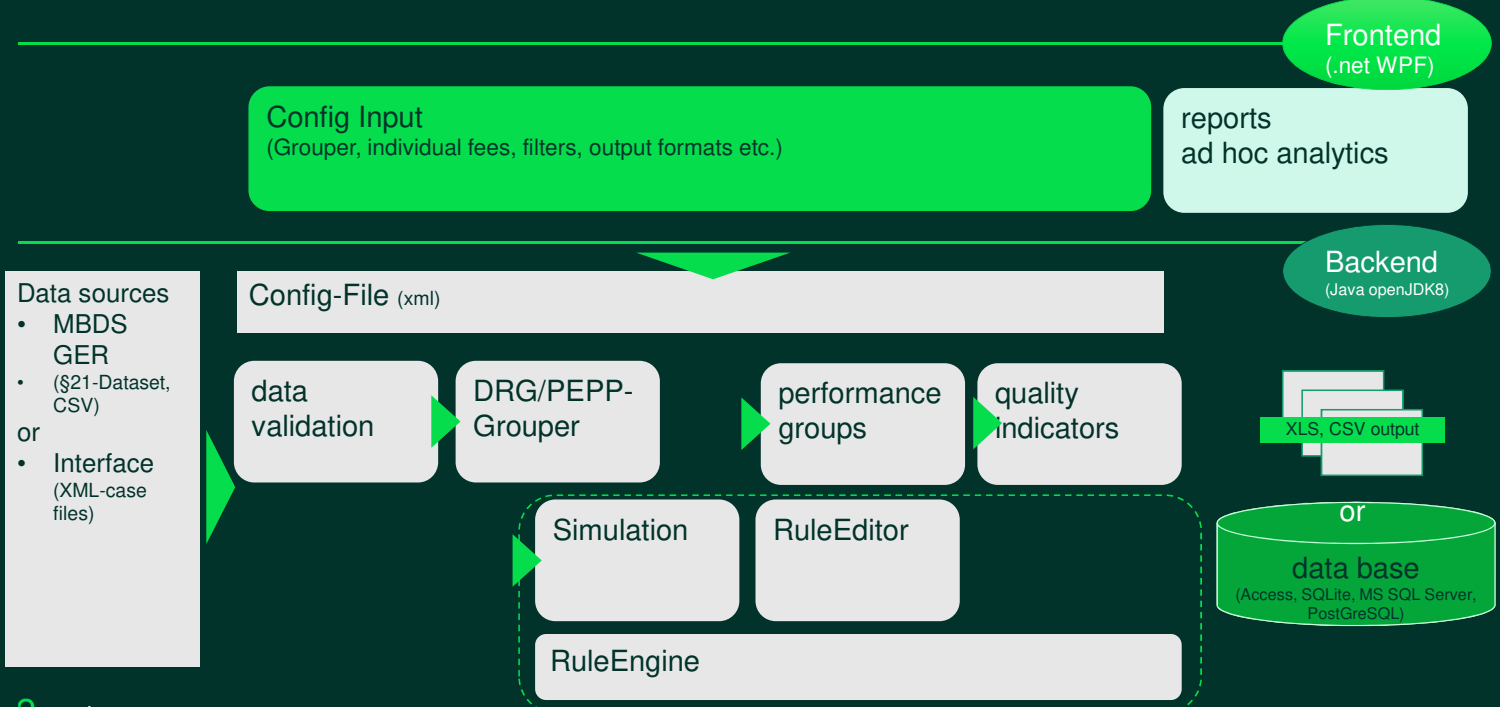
Frontend
(.net WPF)

Config Input
(Grouper, individual fees, filters, output formats etc.)

reports
ad hoc analytics

Backend
(Java openJDK8)

Data sources
• MBDS GER
• (§21-Dataset, CSV)
or
• Interface (XML-case files)

Config-File (xml)

data validation

DRG/PEPP-Grouper

performance groups

quality indicators

XLS, CSV output

or

data base
(Access, SQLite, MS SQL Server, PostGreSQL)

Simulation

RuleEditor

RuleEngine